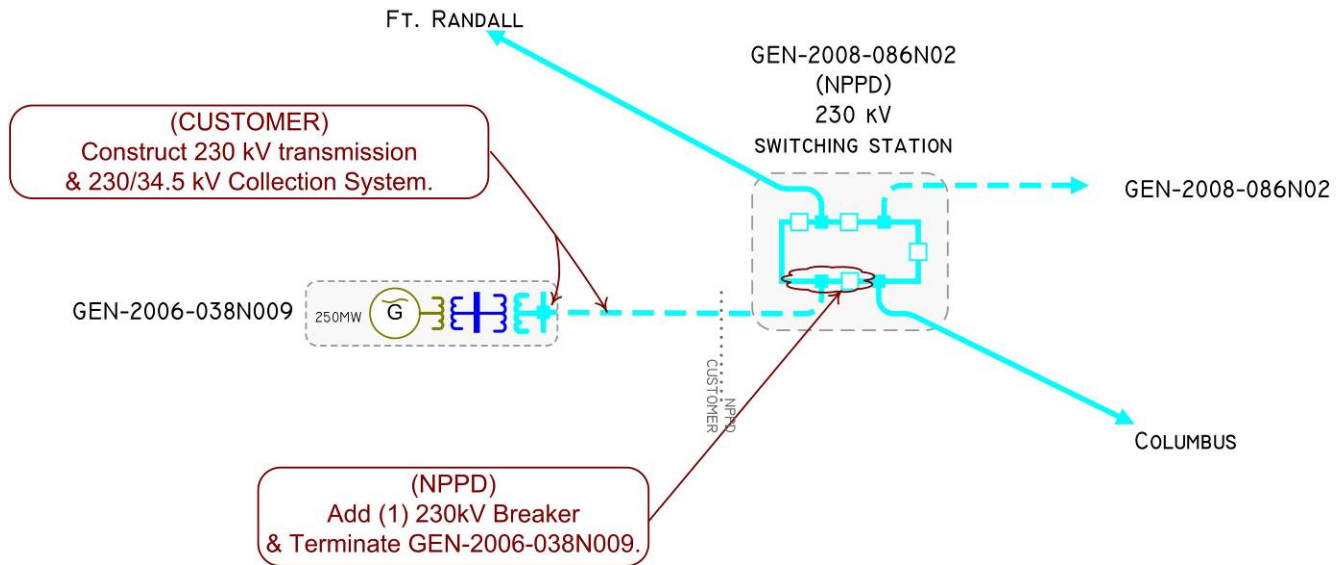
FT. RANDALL

GEN-2008-086N02
(NPPD)
230 KV
SWITCHING STATION

(CUSTOMER)
Construct 230 kV transmission
& 230/34.5 kV Collection System.

GEN-2008-086N02

GEN-2006-038N009

250MW

G

CUSTOMER

NPPD

COLUMBUS

(NPPD)
Add (1) 230kV Breaker
& Terminate GEN-2006-038N009.